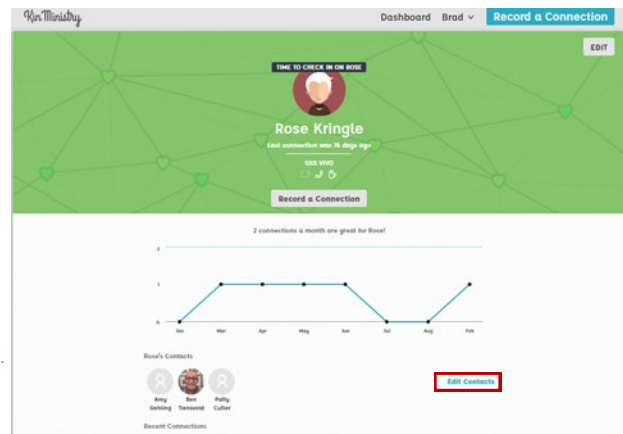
Kin Ministry

Dashboard Brad Record a Connection

EDIT

TIME TO CHECK IN ON ROSE

Rose Kringle

Last connection was 76 days ago

GSS VIVO

Record a Connection

2 connections a month are great for Rose!

2

1

0

Jan Mar Apr May Jun Jul Aug Feb

Rose's Contacts

Edit Contacts

Amy Gehling

Ben Tronsvold

Patty Cutler

Recent Connections